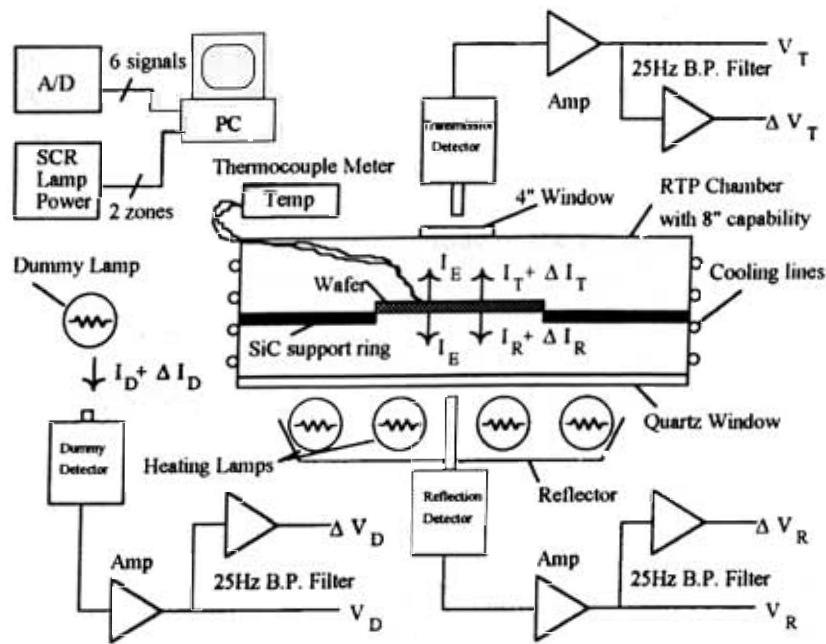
A/D

6 signals

PC

SCR Lamp Power

2 zones

Amp

25Hz B.P. Filter

$V_T$

$\Delta V_T$

Transmission Detector

Thermocouple Meter

Temp

4" Window

RTP Chamber with 8" capability

Dummy Lamp

Wafer

$I_E$

$I_T + \Delta I_T$

Cooling lines

SiC support ring

$I_E$

$I_R + \Delta I_R$

$I_D + \Delta I_D$

Quartz Window

Dummy Detector

Heating Lamps

Reflection Detector

Reflector

Amp

$\Delta V_D$

25Hz B.P. Filter

$V_D$

Amp

$\Delta V_R$

25Hz B.P. Filter

$V_R$